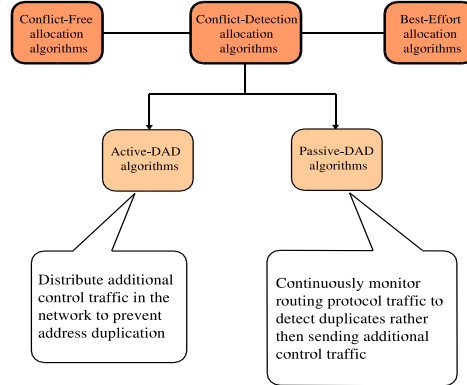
Conflict-Free allocation algorithms

Conflict-Detection allocation algorithms

Best-Effort allocation algorithms

Active-DAD algorithms

Passive-DAD algorithms

Distribute additional control traffic in the network to prevent address duplication

Continuously monitor routing protocol traffic to detect duplicates rather then sending additional control traffic